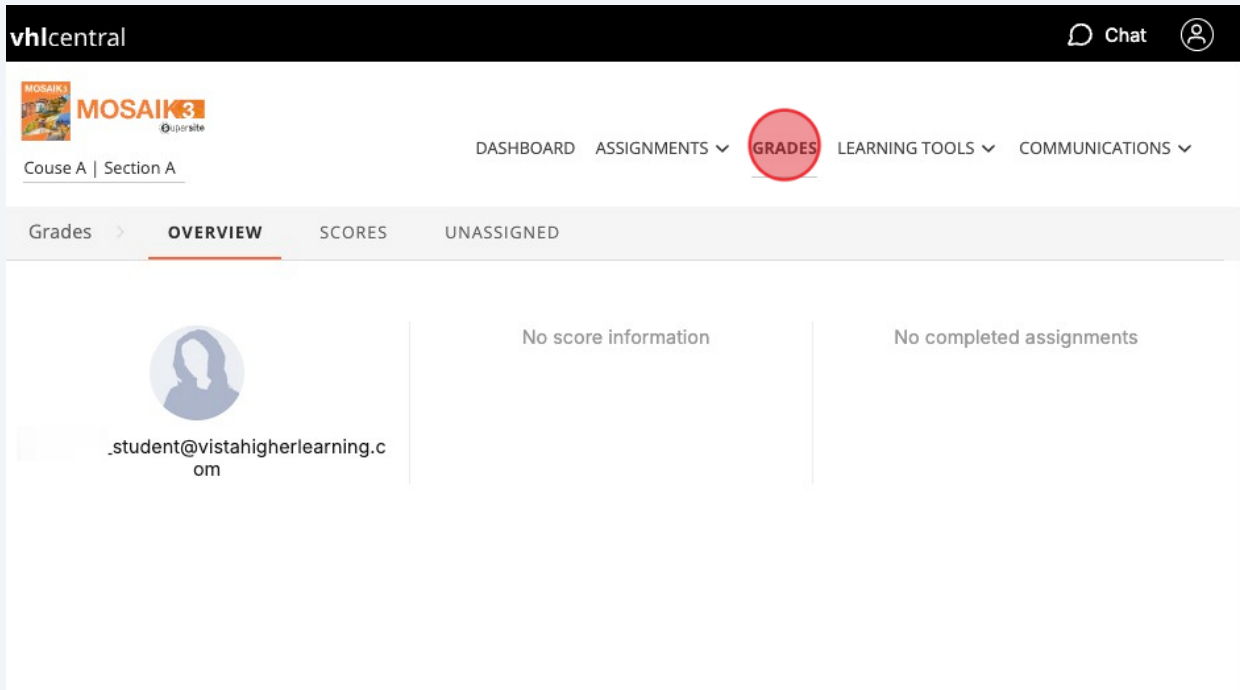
vhlcentral

Chat

MOSAIK 3 Supersite

Couse A | Section A

DASHBOARD ASSIGNMENTS GRADES LEARNING TOOLS COMMUNICATIONS

Grades OVERVIEW SCORES UNASSIGNED

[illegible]_student@vistahigherlearning.com

No score information

No completed assignments